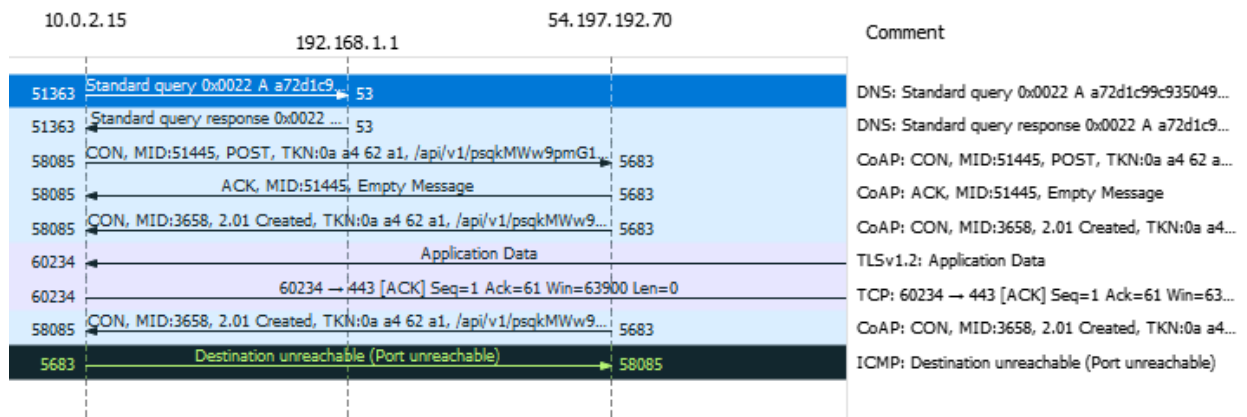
10.0.2.15

192.168.1.1

54.197.192.70

Comment

| | | | |
|---|---|---|---|
| 51363 | Standard query 0x0022 A a72d1c9... | 53 | DNS: Standard query 0x0022 A a72d1c99c935049... |
| 51363 | Standard query response 0x0022 ... | 53 | DNS: Standard query response 0x0022 A a72d1c9... |
| 58085 | CON, MID:51445, POST, TKN:0a a4 62 a1, /api/v1/psqkMWw9pmG1... | 5683 | CoAP: CON, MID:51445, POST, TKN:0a a4 62 a... |
| 58085 | ACK, MID:51445, Empty Message | 5683 | CoAP: ACK, MID:51445, Empty Message |
| 58085 | CON, MID:3658, 2.01 Created, TKN:0a a4 62 a1, /api/v1/psqkMWw9... | 5683 | CoAP: CON, MID:3658, 2.01 Created, TKN:0a a4... |
| 60234 | Application Data | | TLSv1.2: Application Data |
| 60234 | 60234 → 443 [ACK] Seq=1 Ack=61 Win=63900 Len=0 | | TCP: 60234 → 443 [ACK] Seq=1 Ack=61 Win=63... |
| 58085 | CON, MID:3658, 2.01 Created, TKN:0a a4 62 a1, /api/v1/psqkMWw9... | 5683 | CoAP: CON, MID:3658, 2.01 Created, TKN:0a a4... |
| 5683 | Destination unreachable (Port unreachable) | 58085 | ICMP: Destination unreachable (Port unreachable) |